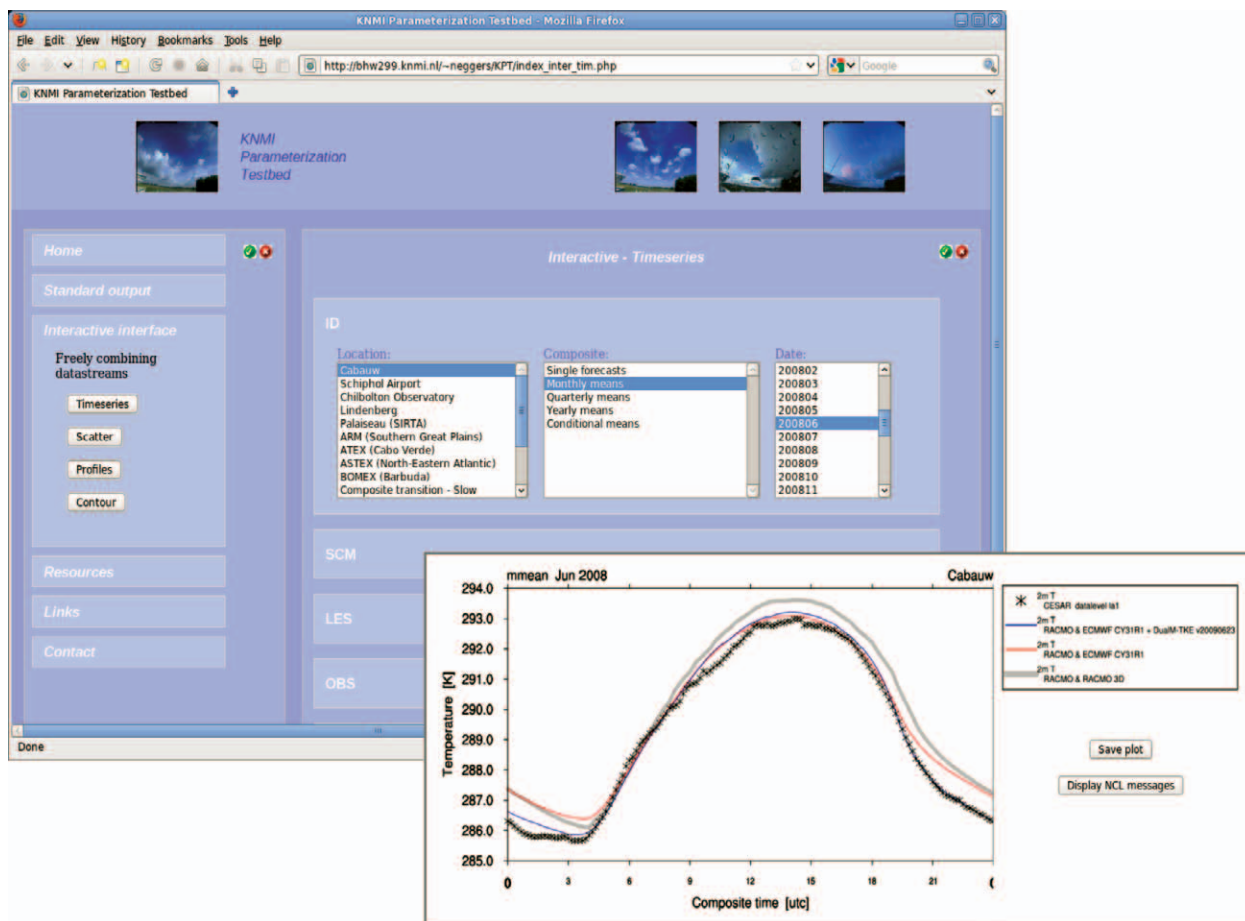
KNMI Parameterization Testbed - Mozilla Firefox

File Edit View History Bookmarks Tools Help

http://bhw299.knmi.nl/~neggers/KPT/index_inter_tim.php

Google

KNMI Parameterization Testbed

KNMI Parameterization Testbed

Home

Standard output

Interactive interface

Freely combining datastreams

Timeseries

Scatter

Profiles

Contour

Resources

Links

Contact

Interactive - Timeseries

ID

Location:
Cabauw
Schiphol Airport
Chilbolton Observatory
Lindenberg
Palaiseau (SIRTA)
ARM (Southern Great Plains)
ATEX (Cabo Verde)
ASTEX (North-Eastern Atlantic)
BOMEX (Barbuda)
Composite transition - Slow

Composite:
Single forecasts
Monthly means
Quarterly means
Yearly means
Conditional means

Date:
200802
200803
200804
200805
200806
200807
200808
200809
200810
200811

SCM

LES

OBS

Done

mmean Jun 2008

Cabauw

2m T CESAR datalevel la1
2m T RACMO & ECMWF CY31R1 + DualM-TKE v20090623
2m T RACMO & ECMWF CY31R1
2m T RACMO & RACMO 3D

Temperature [K]

294.0
293.0
292.0
291.0
290.0
289.0
288.0
287.0
286.0
285.0

0 3 6 9 12 15 18 21 0

Composite time [utc]

Save plot

Display NCL messages